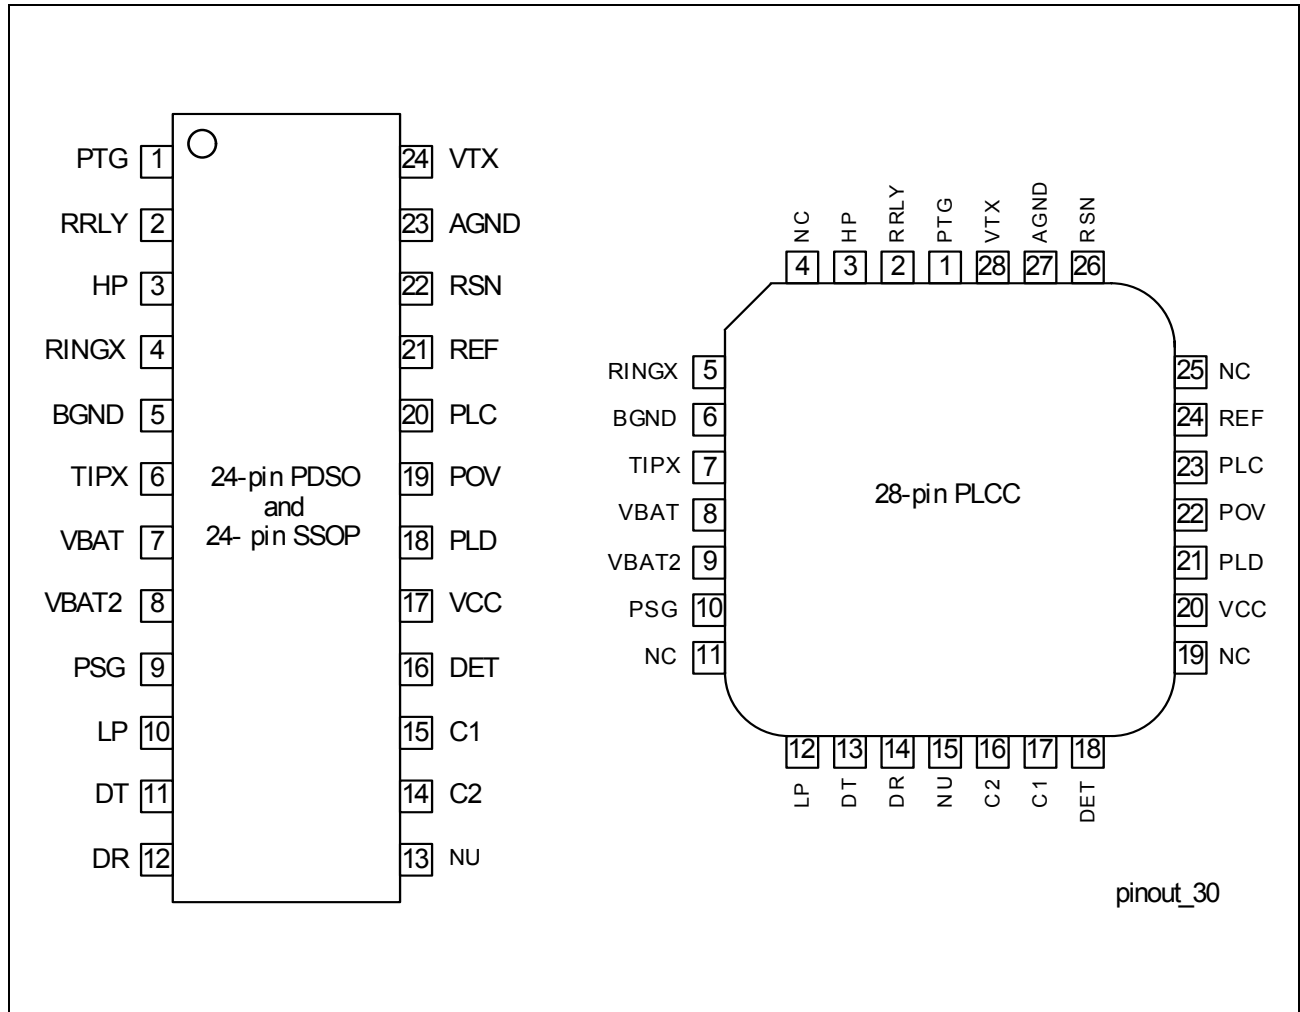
PTG 1
RRLY 2
HP 3
RINGX 4
BGND 5
TIPX 6
VBAT 7
VBAT2 8
PSG 9
LP 10
DT 11
DR 12

24 VTX
23 AGND
22 RSN
21 REF
20 PLC
19 POV
18 PLD
17 VCC
16 DET
15 C1
14 C2
13 NU

24-pin PDSO
and
24- pin SSOP

NC HP RRLY PTG VTX AGND RSN
4 3 2 1 28 27 26

RINGX 5
BGND 6
TIPX 7
VBAT 8
VBAT2 9
PSG 10
NC 11

25 NC
24 REF
23 PLC
22 POV
21 PLD
20 VCC
19 NC

28-pin PLCC

12 13 14 15 16 17 18
LP DT DR NU C2 C1 DET

pinout_30